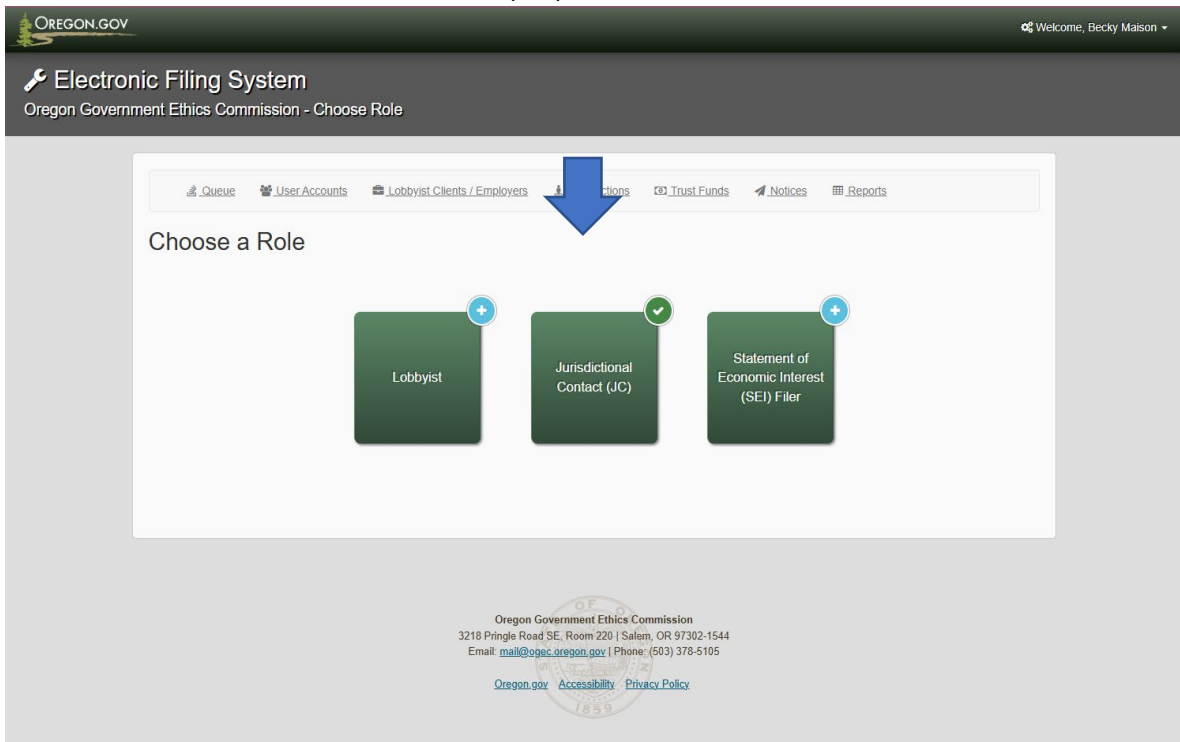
OREGON.GOV

Welcome, Becky Maison

Electronic Filing System
Oregon Government Ethics Commission - Choose Role

Queue  User Accounts  Lobbyist Clients / Employers  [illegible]ctions  Trust Funds  Notices  Reports

Choose a Role

Lobbyist

Jurisdictional Contact (JC)

Statement of Economic Interest (SEI) Filer

Oregon Government Ethics Commission
3218 Pringle Road SE, Room 220 | Salem, OR 97302-1544
Email: mail@ogec.oregon.gov | Phone: (503) 378-5105

Oregon.gov  Accessibility  Privacy Policy